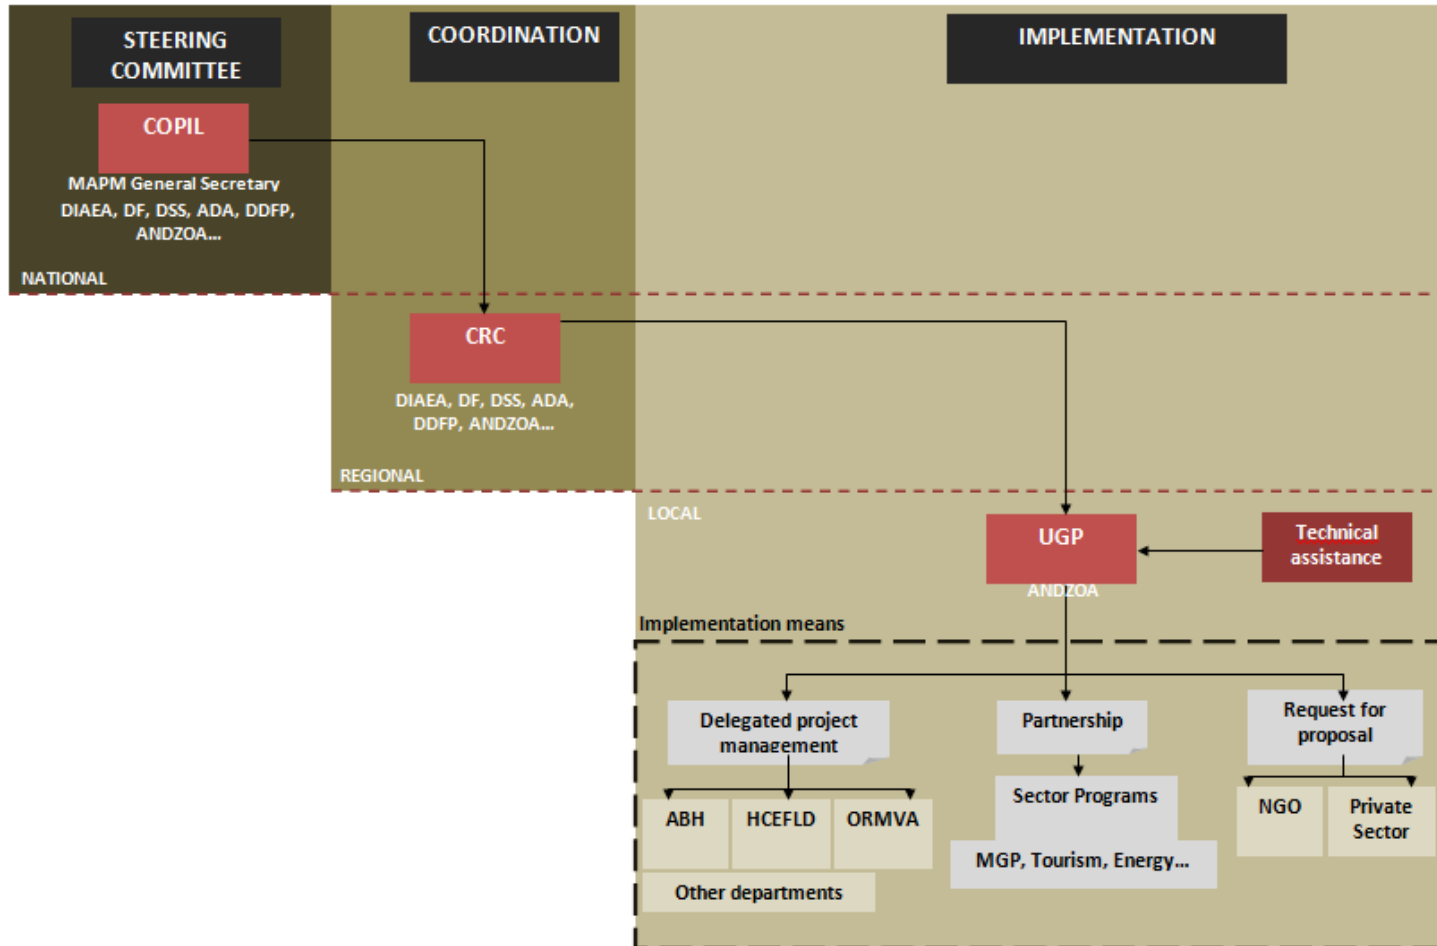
STEERING COMMITTEE

COORDINATION

IMPLEMENTATION

COPIL

MAPM General Secretary
DIAEA, DF, DSS, ADA, DDFP, ANDZOA...

NATIONAL

CRC

DIAEA, DF, DSS, ADA, DDFP, ANDZOA...

REGIONAL

LOCAL

UGP

ANDZOA

Technical assistance

Implementation means

Delegated project management

Partnership

Request for proposal

ABH

HCEFLD

ORMVA

Other departments

Sector Programs

MGP, Tourism, Energy...

NGO

Private Sector